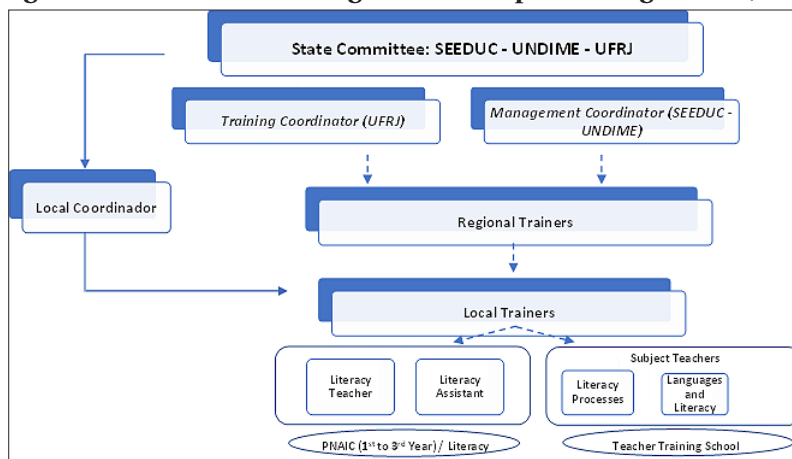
State Committee: SEEDUC - UNDIME - UFRJ

Training Coordinator (UFRJ)

Management Coordinator (SEEDUC - UNDIME)

Local Coordinador

Regional Trainers

Local Trainers

Literacy Teacher

Literacy Assistant

Subject Teachers

Literacy Processes

Languages and Literacy

PNAIC ($1^{st}$ to $3^{rd}$ Year) / Literacy

Teacher Training School